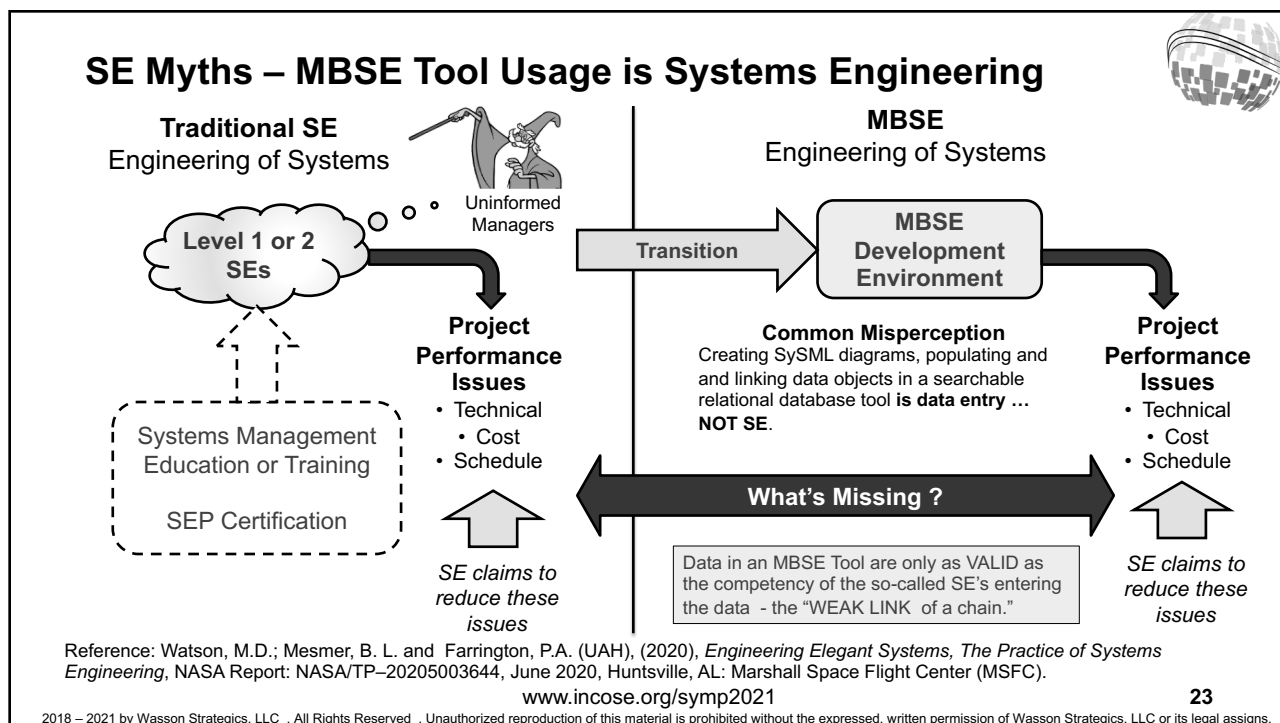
SE Myths – MBSE Tool Usage is Systems Engineering

Traditional SE
Engineering of Systems

Uninformed Managers

Level 1 or 2 SEs

Project Performance Issues
• Technical
• Cost
• Schedule

Systems Management Education or Training

SEP Certification

SE claims to reduce these issues

MBSE
Engineering of Systems

Transition

MBSE Development Environment

Common Misperception
Creating SySML diagrams, populating and and linking data objects in a searchable relational database tool is data entry … NOT SE.

Project Performance Issues
• Technical
• Cost
• Schedule

What's Missing ?

Data in an MBSE Tool are only as VALID as the competency of the so-called SE's entering the data - the "WEAK LINK of a chain."

SE claims to reduce these issues

Reference: Watson, M.D.; Mesmer, B. L. and Farrington, P.A. (UAH), (2020), Engineering Elegant Systems, The Practice of Systems Engineering, NASA Report: NASA/TP–20205003644, June 2020, Huntsville, AL: Marshall Space Flight Center (MSFC).

www.incose.org/symp2021

23

2018 – 2021 by Wasson Strategics, LLC . All Rights Reserved . Unauthorized reproduction of this material is prohibited without the expressed, written permission of Wasson Strategics, LLC or its legal assigns.